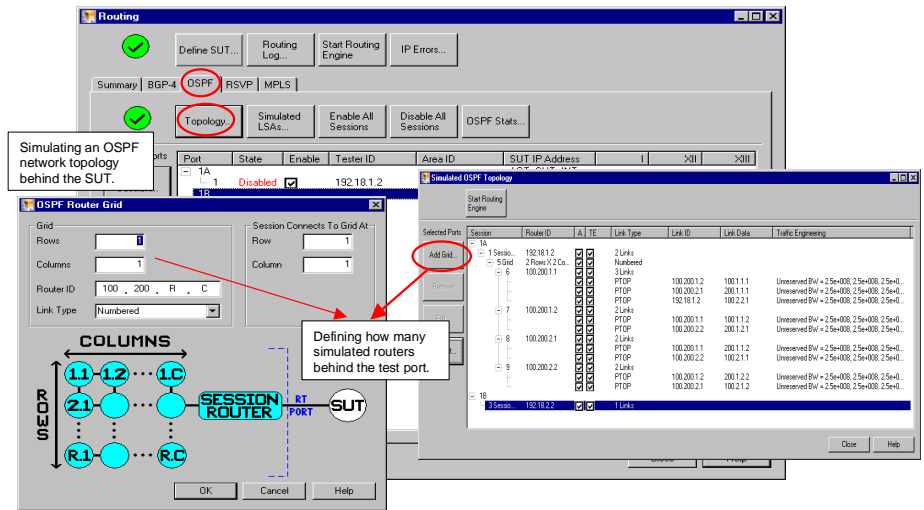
Routing

Define SUT...
Routing Log...
Start Routing Engine
IP Errors...

Summary | BGP-4 | OSPF | RSVP | MPLS

Topology...
Simulated LSAs...
Enable All Sessions
Disable All Sessions
OSPF Stats...

Simulating an OSPF network topology behind the SUT.

| Port | State | Enable | Tester ID | Area ID | SUT IP Address | I | XII | XIII |
|---|---|---|---|---|---|---|---|---|
| 1A | | | | | | | | |
| 1 | Disabled | ☑ | 192.18.1.2 | | | | | |
| 1B | | | | | | | | |

OSPF Router Grid

Grid
Rows 1
Columns 1
Router ID 100 . 200 . R . C
Link Type Numbered

Session Connects To Grid At
Row 1
Column 1

COLUMNS
ROWS
1.1 1.2 1.C
2.1
R.1 R.C
SESSION ROUTER
RT PORT
SUT

OK Cancel Help

Defining how many simulated routers behind the test port.

Simulated OSPF Topology

Start Routing Engine

Selected Ports
Add Grid...
Remove
Edit
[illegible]

| Session | Router ID | A | TE | Link Type | Link ID | Link Data | Traffic Engineering |
|---|---|---|---|---|---|---|---|
| 1A | | | | | | | |
| 1 Sessio... | 192.18.1.2 | ☑ | ☑ | 2 Links | | | |
| 5 Grid | 2 Rows X 2 Co... | ☑ | ☑ | Numbered | | | |
| 6 | 100.200.1.1 | ☑ | ☑ | 3 Links | | | |
| | | ☑ | ☑ | PTOP | 100.200.1.2 | 100.1.1.1 | Unreserved BW = 2.5e+008, 2.5e+008, 2.5e+0... |
| | | ☑ | ☑ | PTOP | 100.200.2.1 | 100.1.1.2 | Unreserved BW = 2.5e+008, 2.5e+008, 2.5e+0... |
| | | ☑ | ☑ | PTOP | 192.18.1.2 | 100.2.2.1 | Unreserved BW = 2.5e+008, 2.5e+008, 2.5e+0... |
| 7 | 100.200.1.2 | ☑ | ☑ | 2 Links | | | |
| | | ☑ | ☑ | PTOP | 100.200.1.1 | 100.1.1.2 | Unreserved BW = 2.5e+008, 2.5e+008, 2.5e+0... |
| | | ☑ | ☑ | PTOP | 100.200.2.2 | 100.2.1.1 | Unreserved BW = 2.5e+008, 2.5e+008, 2.5e+0... |
| 8 | 100.200.2.1 | ☑ | ☑ | 2 Links | | | |
| | | ☑ | ☑ | PTOP | 100.200.1.1 | 100.1.1.1 | Unreserved BW = 2.5e+008, 2.5e+008, 2.5e+0... |
| | | ☑ | ☑ | PTOP | 100.200.2.2 | 100.2.1.1 | Unreserved BW = 2.5e+008, 2.5e+008, 2.5e+0... |
| 9 | 100.200.2.2 | ☑ | ☑ | 2 Links | | | |
| | | ☑ | ☑ | PTOP | 100.200.1.2 | 100.2.2.2 | Unreserved BW = 2.5e+008, 2.5e+008, 2.5e+0... |
| | | ☑ | ☑ | PTOP | 100.200.2.1 | 100.2.1.1 | Unreserved BW = 2.5e+008, 2.5e+008, 2.5e+0... |
| 1B | | | | | | | |
| 3 Sessio... | 192.18.2.2 | ☑ | ☑ | 1 Links | | | |

Close Help